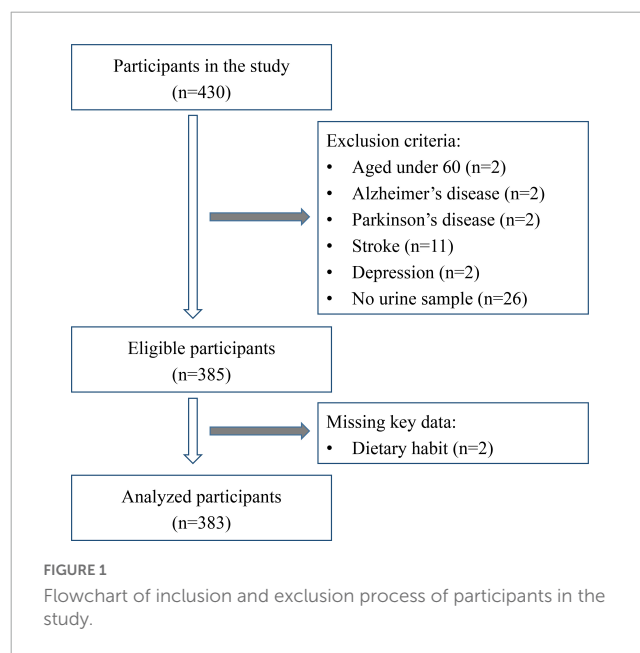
Participants in the study
(n=430)

Exclusion criteria:
• Aged under 60 (n=2)
• Alzheimer's disease (n=2)
• Parkinson's disease (n=2)
• Stroke (n=11)
• Depression (n=2)
• No urine sample (n=26)

Eligible participants
(n=385)

Missing key data:
• Dietary habit (n=2)

Analyzed participants
(n=383)

FIGURE 1
Flowchart of inclusion and exclusion process of participants in the study.